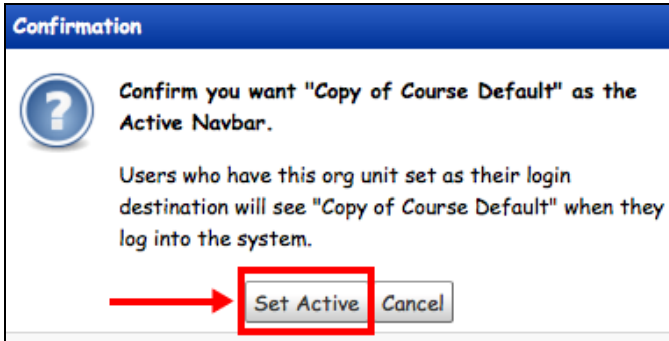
Confirmation

?

Confirm you want "Copy of Course Default" as the Active Navbar.

Users who have this org unit set as their login destination will see "Copy of Course Default" when they log into the system.

Set Active Cancel